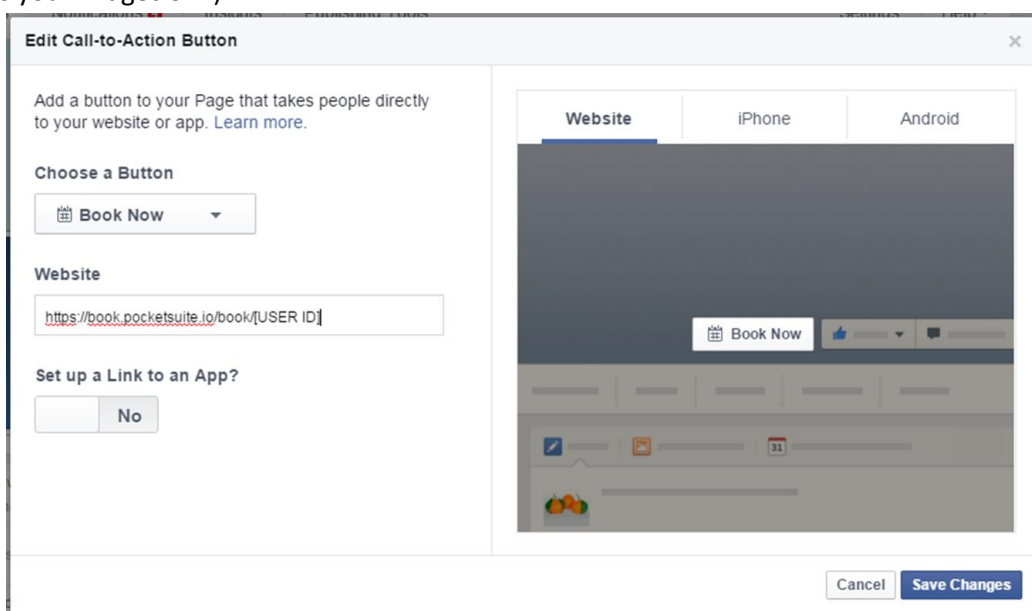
Edit Call-to-Action Button

Add a button to your Page that takes people directly to your website or app. Learn more.

Choose a Button

Book Now

Website

https://book.pocketsuite.io/book/[USER ID]

Set up a Link to an App?

No

Website iPhone Android

Book Now

31

Cancel Save Changes